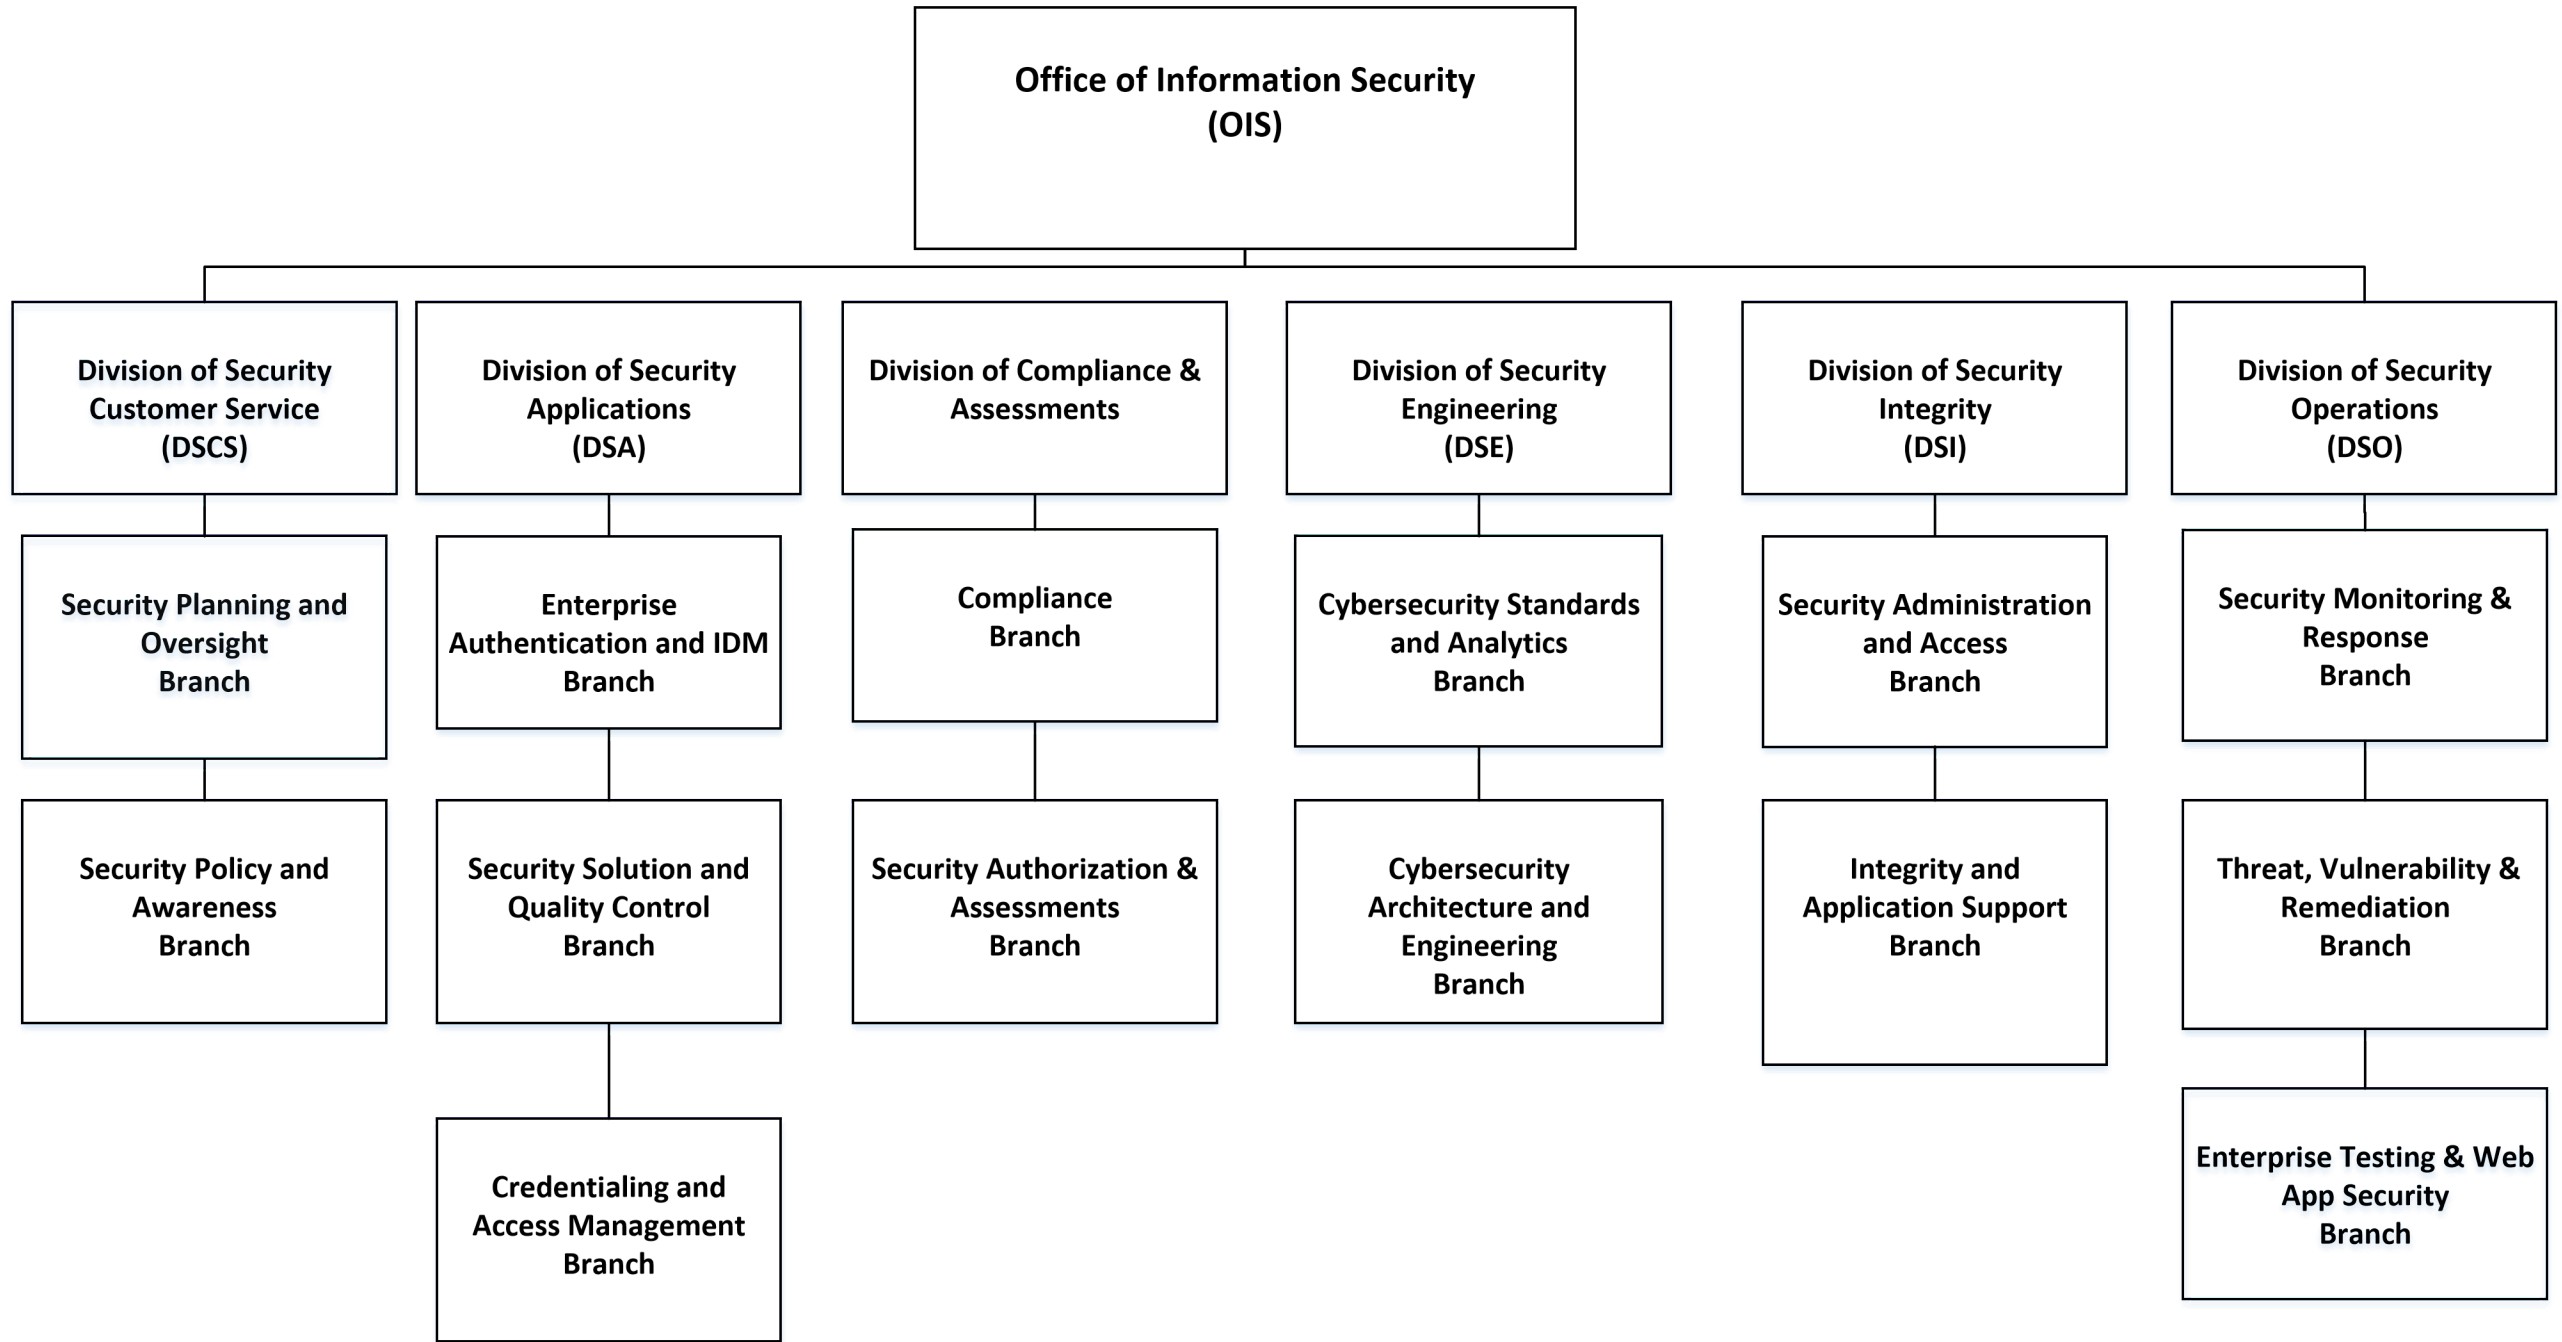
Office of Information Security
(OIS)

Division of Security Customer Service
(DSCS)

Security Planning and Oversight
Branch

Security Policy and Awareness
Branch

Division of Security Applications
(DSA)

Enterprise Authentication and IDM
Branch

Security Solution and Quality Control
Branch

Credentialing and Access Management
Branch

Division of Compliance & Assessments

Compliance
Branch

Security Authorization & Assessments
Branch

Division of Security Engineering
(DSE)

Cybersecurity Standards and Analytics
Branch

Cybersecurity Architecture and Engineering
Branch

Division of Security Integrity
(DSI)

Security Administration and Access
Branch

Integrity and Application Support
Branch

Division of Security Operations
(DSO)

Security Monitoring & Response
Branch

Threat, Vulnerability & Remediation
Branch

Enterprise Testing & Web App Security
Branch